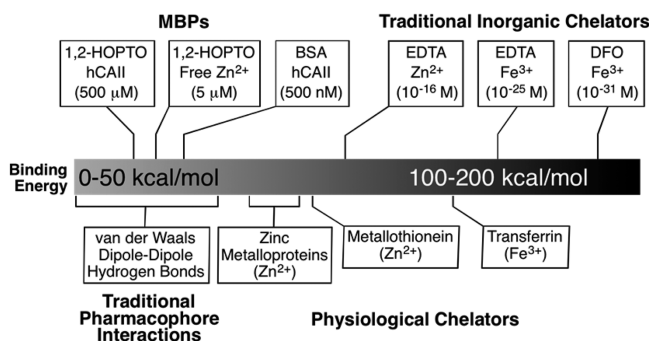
MBPs

Traditional Inorganic Chelators

1,2-HOPTO hCAII (500 μM)

1,2-HOPTO Free $Zn^{2+}$ (5 μM)

BSA hCAII (500 nM)

EDTA $Zn^{2+}$ ($10^{-16}$ M)

EDTA $Fe^{3+}$ ($10^{-25}$ M)

DFO $Fe^{3+}$ ($10^{-31}$ M)

Binding Energy

0-50 kcal/mol

100-200 kcal/mol

van der Waals Dipole-Dipole Hydrogen Bonds

Zinc Metalloproteins ($Zn^{2+}$)

Metallothionein ($Zn^{2+}$)

Transferrin ($Fe^{3+}$)

Traditional Pharmacophore Interactions

Physiological Chelators